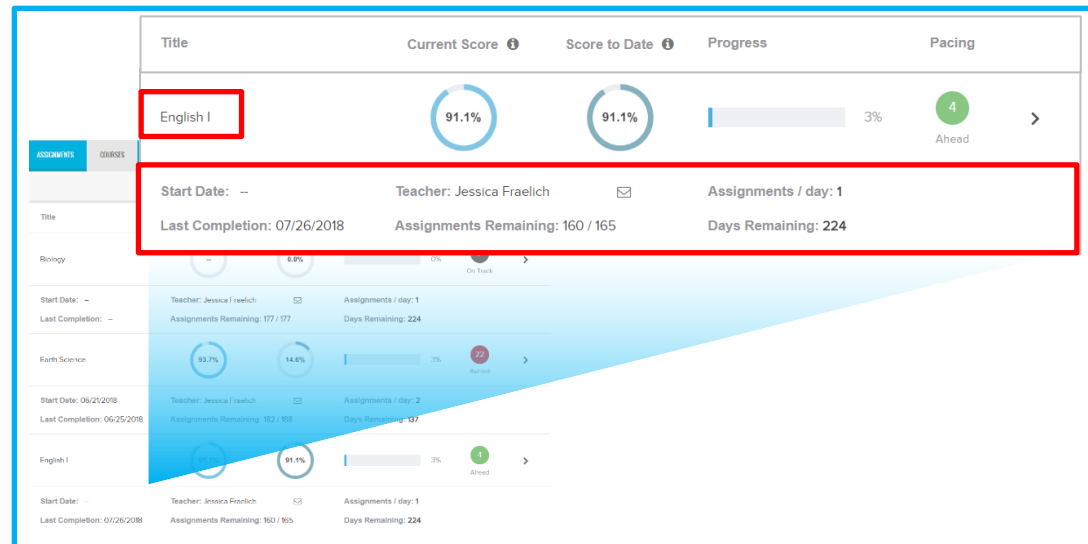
Title | Current Score | Score to Date | Progress | Pacing

English I | 91.1% | 91.1% | 3% | 4 Ahead

Start Date: --
Teacher: Jessica Fraelich
Assignments / day: 1
Last Completion: 07/26/2018
Assignments Remaining: 160 / 165
Days Remaining: 224

ASSIGNMENTS
COURSES

Title

Biology
--
0.0%
0%
On Track

Start Date: --
Teacher: Jessica Fraelich
Assignments / day: 1
Last Completion: --
Assignments Remaining: 177 / 177
Days Remaining: 224

Earth Science
93.7%
14.6%
3%
22
Behind

Start Date: 06/21/2018
Teacher: Jessica Fraelich
Assignments / day: 2
Last Completion: 06/25/2018
Assignments Remaining: 182 / 188
Days Remaining: 137

English I
91.1%
91.1%
3%
4
Ahead

Start Date: --
Teacher: Jessica Fraelich
Assignments / day: 1
Last Completion: 07/26/2018
Assignments Remaining: 160 / 165
Days Remaining: 224